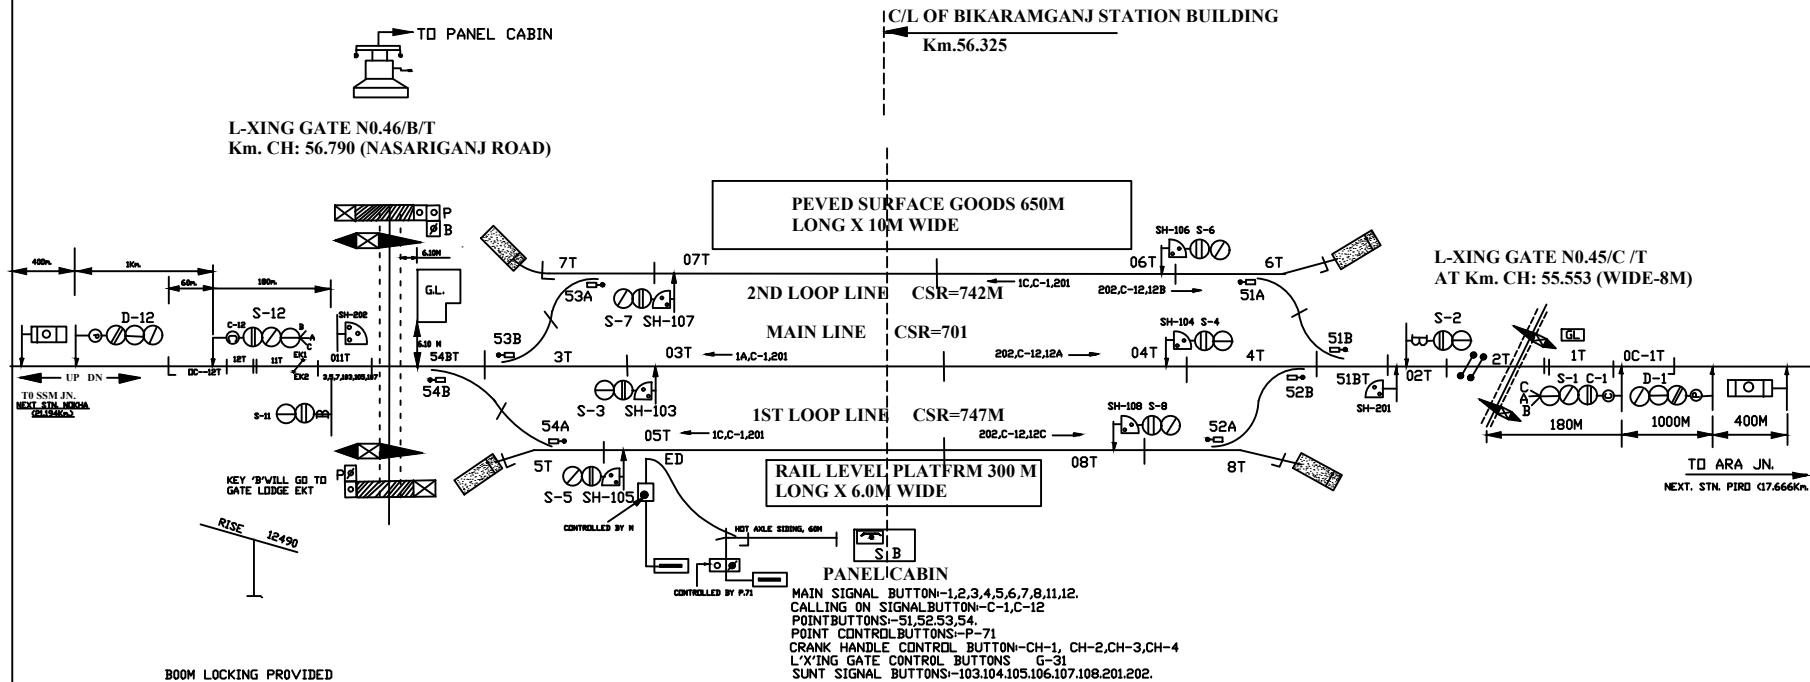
C/L OF BIKARAMGANJ STATION BUILDING
Km.56.325

TO PANEL CABIN

L-XING GATE N0.46/B/T
Km. CH: 56.790 (NASARIGANJ ROAD)

PEVED SURFACE GOODS 650M
LONG X 10M WIDE

L-XING GATE N0.45/C /T
AT Km. CH: 55.553 (WIDE-8M)

400m. 1Km. 60m. 180m. 6.10M

P
B
GL.

D-12
C-12
S-12
SH-202
6.10 M
12T 11T 011T
DC-12T
EK1 EK2
UP DN
TO SSM JN.
NEXT STN. NOKHA
S-11
7T 07T
53A
S-7 SH-107
53B
54BT
54B
3T
03T
1A,C-1,201
2ND LOOP LINE CSR=742M
1C,C-1,201
MAIN LINE CSR=701
202,C-12,12A
06T
SH-106 S-6
6T
202,C-12,12B
51A
SH-104 S-4
04T
4T
51B
51BT
52B
SH-201
S-2
02T
2T
GL
1T
0C-1T
S-1 C-1
D-1
C
A
B
180M 1000M 400M
S-3 SH-103
1ST LOOP LINE CSR=747M
54A
05T
1C,C-1,201
202,C-12,12C
SH-108 S-8
52A
08T
8T
5T
S-5 SH-105
ED
RAIL LEVEL PLATFRM 300 M
LONG X 6.0M WIDE
TO ARA JN.
NEXT. STN. PIRO (17.666Km.
KEY 'B'WILL GO TO GATE LODGE EKT
P
CONTROLLED BY N
HOT AXLE SIDING, 60M
CONTROLLED BY P.71
RISE 12490
S B
PANEL CABIN
MAIN SIGNAL BUTTON:-1,2,3,4,5,6,7,8,11,12.
CALLING ON SIGNALBUTTON:-C-1,C-12
POINTBUTTONS:-51,52.53,54.
POINT CONTROLBUTTONS:-P-71
CRANK HANDLE CONTROL BUTTON:-CH-1, CH-2,CH-3,CH-4
L'X'ING GATE CONTROL BUTTONS G-31
SUNT SIGNAL BUTTONS:-103.104.105.106.107.108.201.202.
BOOM LOCKING PROVIDED